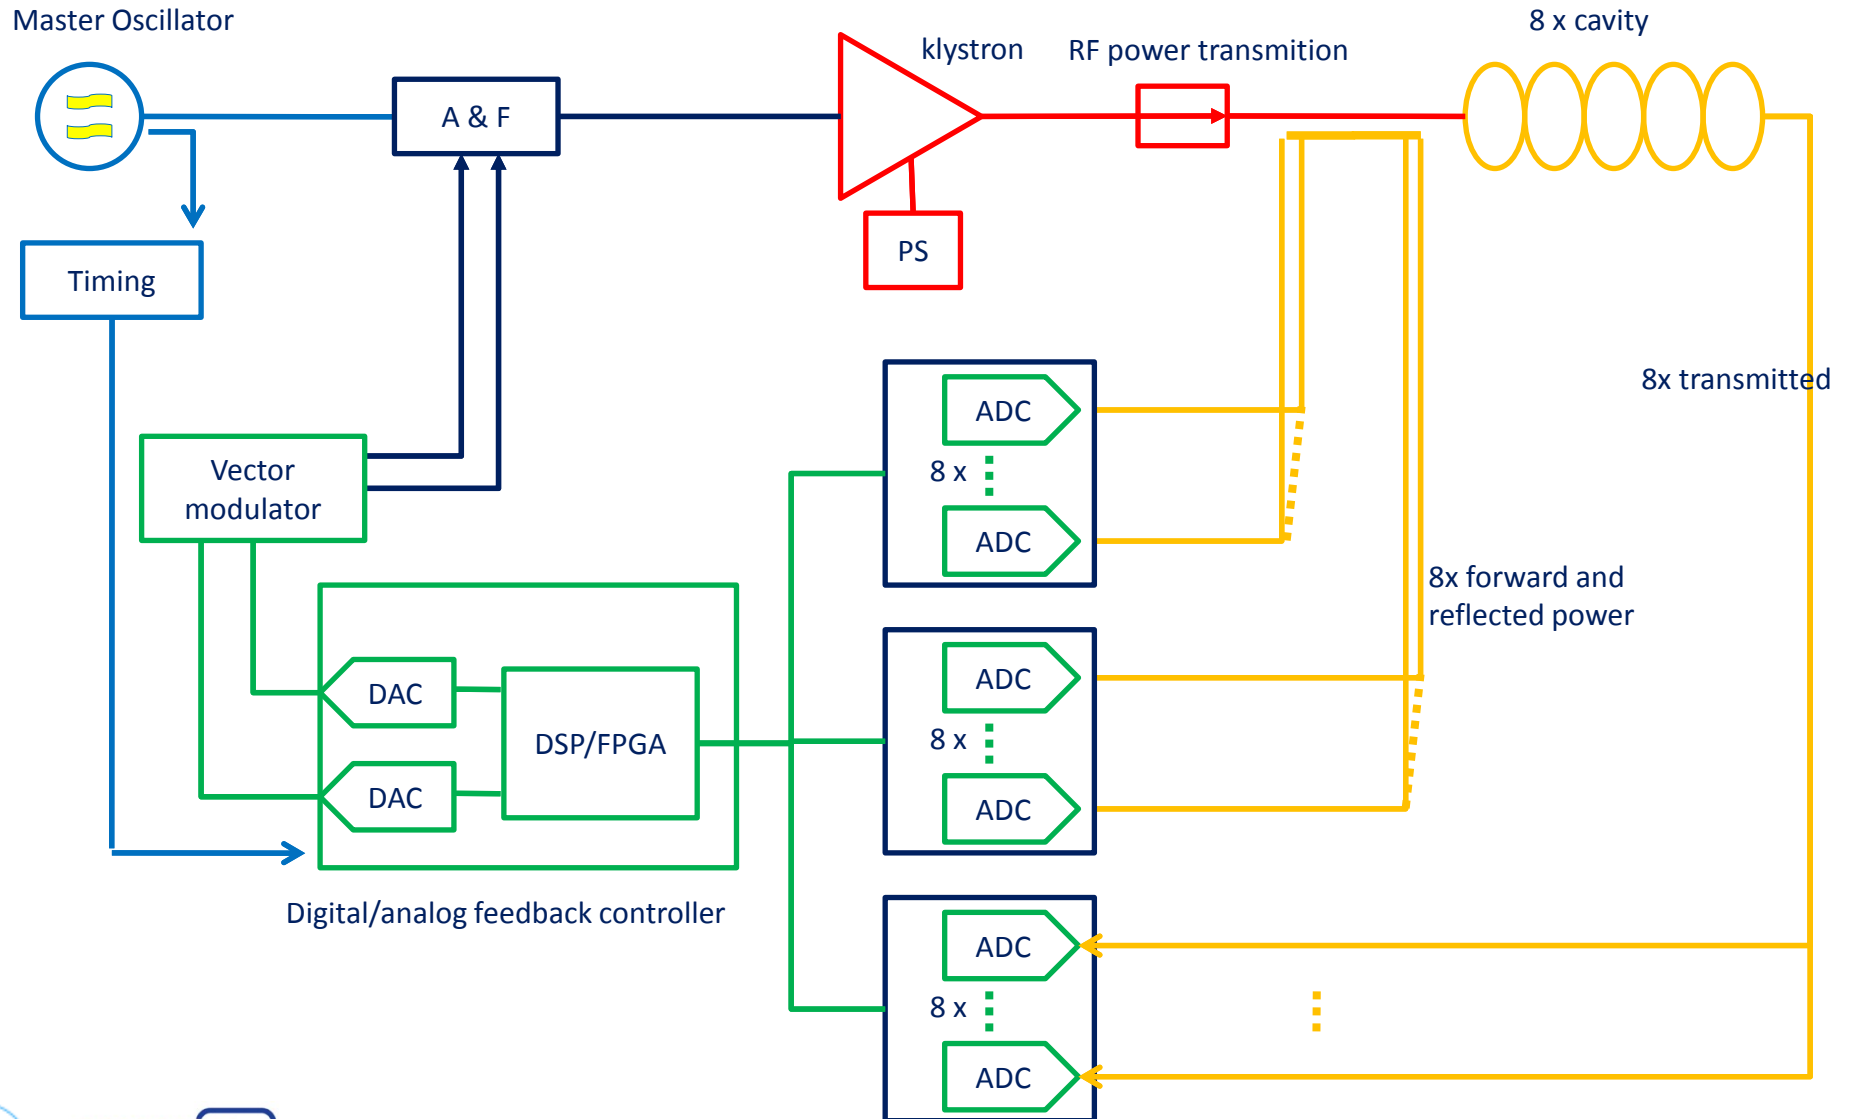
Master Oscillator

A & F

klystron

RF power transmition

8 x cavity

PS

Timing

8x transmitted

Vector modulator

ADC
8 x
ADC

8x forward and reflected power

DAC

DSP/FPGA

DAC

ADC
8 x
ADC

Digital/analog feedback controller

ADC
8 x
ADC